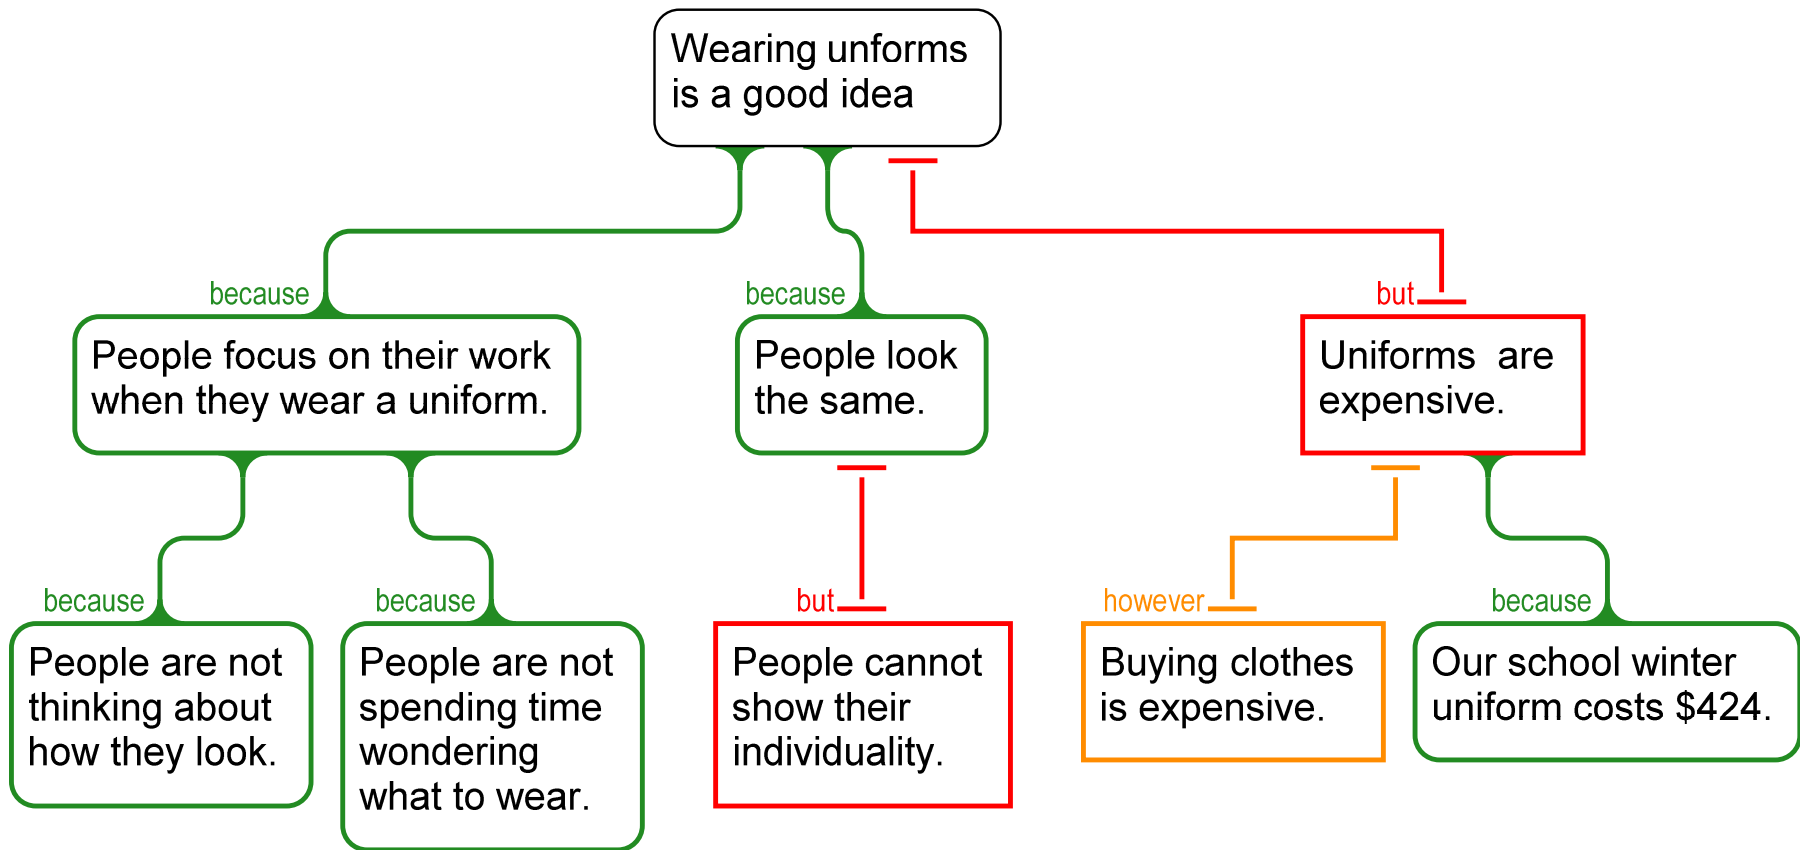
Wearing unforms is a good idea

because

People focus on their work when they wear a uniform.

because

People look the same.

but

Uniforms are expensive.

because

People are not thinking about how they look.

because

People are not spending time wondering what to wear.

but

People cannot show their individuality.

however

Buying clothes is expensive.

because

Our school winter uniform costs $424.